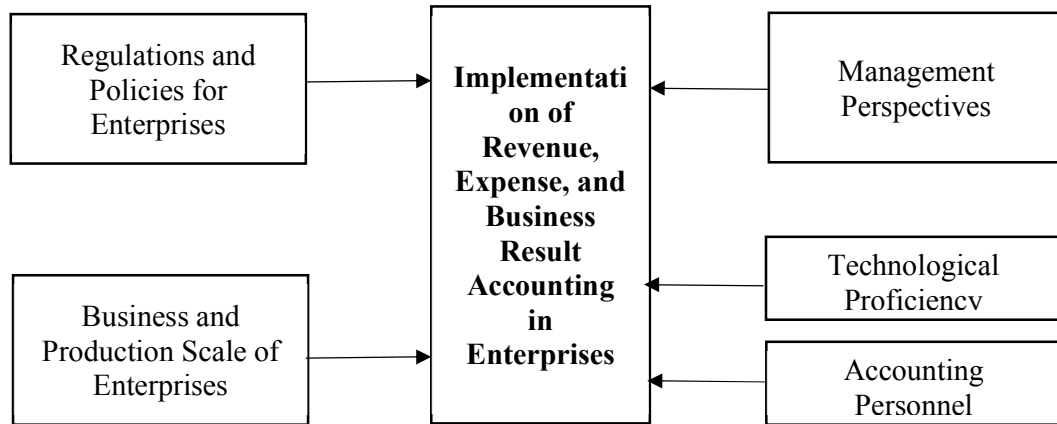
Regulations and Policies for Enterprises

Implementation of Revenue, Expense, and Business Result Accounting in Enterprises

Management Perspectives

Technological Proficiencv

Business and Production Scale of Enterprises

Accounting Personnel